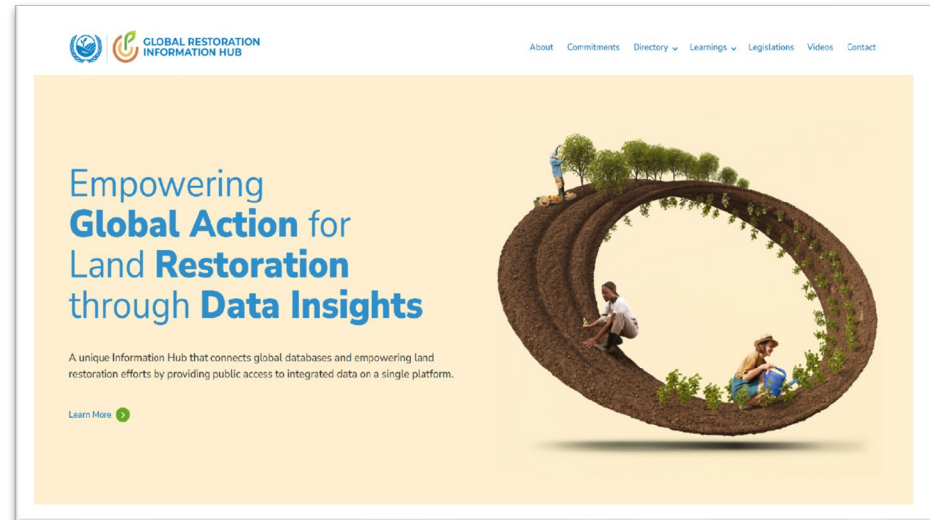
GLOBAL RESTORATION INFORMATION HUB

About Commitments Directory Learnings Legislations Videos Contact

Empowering **Global Action** for Land **Restoration** through **Data Insights**

A unique Information Hub that connects global databases and empowering land restoration efforts by providing public access to integrated data on a single platform.

Learn More